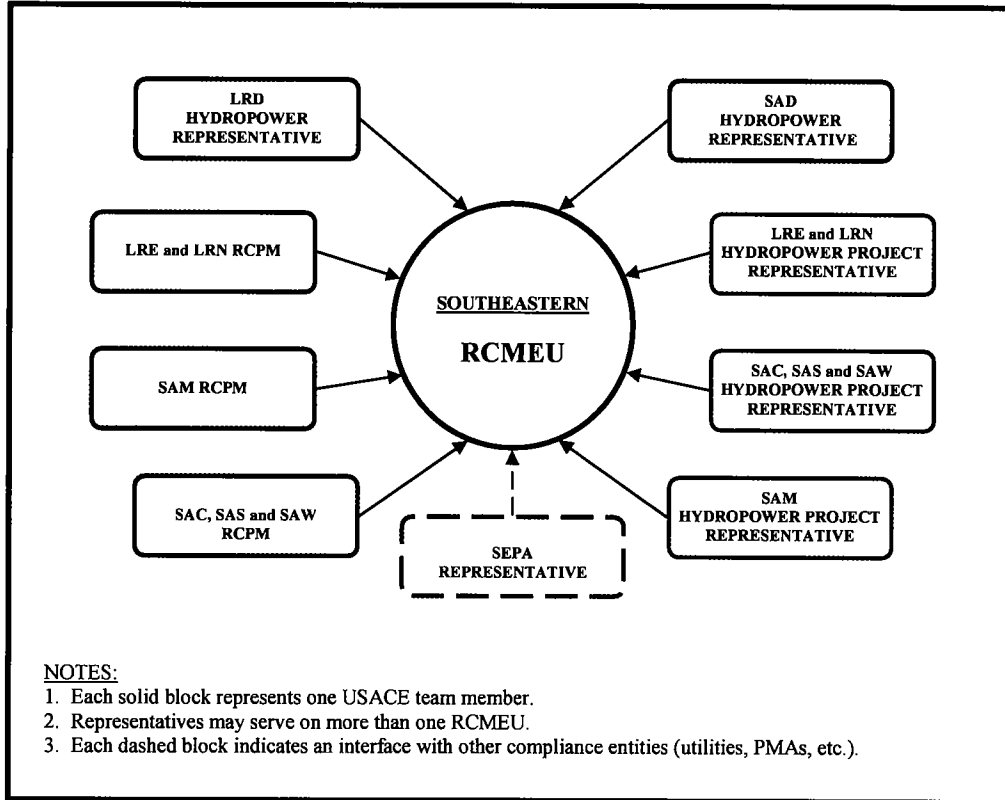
LRD HYDROPOWER REPRESENTATIVE

SAD HYDROPOWER REPRESENTATIVE

LRE and LRN RCPM

LRE and LRN HYDROPOWER PROJECT REPRESENTATIVE

SOUTHEASTERN

RCMEU

SAM RCPM

SAC, SAS and SAW HYDROPOWER PROJECT REPRESENTATIVE

SAC, SAS and SAW RCPM

SEPA REPRESENTATIVE

SAM HYDROPOWER PROJECT REPRESENTATIVE

NOTES:
1. Each solid block represents one USACE team member.
2. Representatives may serve on more than one RCMEU.
3. Each dashed block indicates an interface with other compliance entities (utilities, PMAs, etc.).